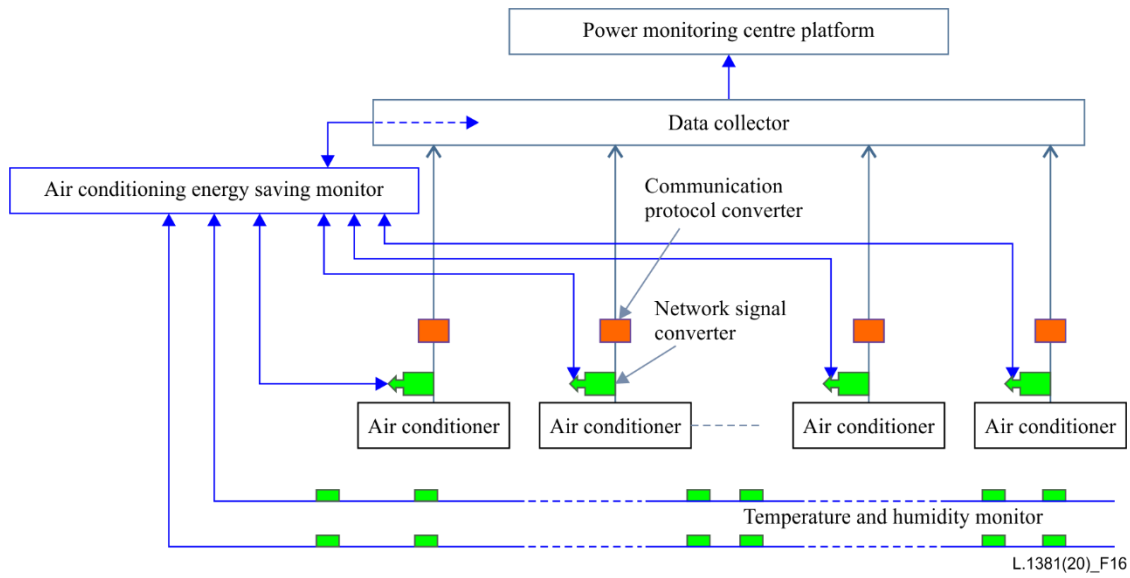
Power monitoring centre platform

Data collector

Air conditioning energy saving monitor

Communication protocol converter

Network signal converter

Air conditioner

Air conditioner

Air conditioner

Air conditioner

Temperature and humidity monitor

L.1381(20)_F16